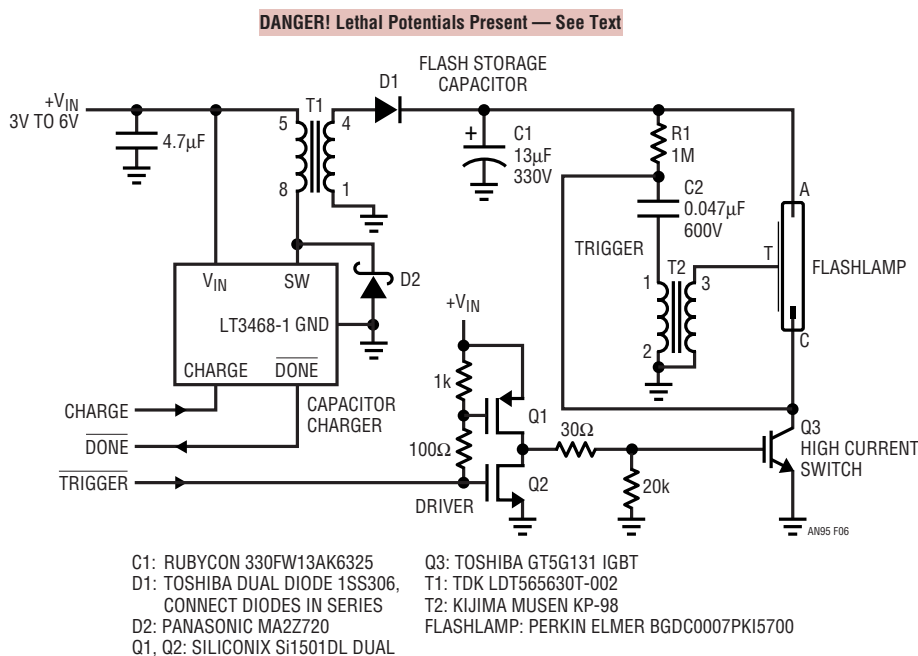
DANGER! Lethal Potentials Present — See Text

$+V_{IN}$ 3V TO 6V

4.7μF

T1

5

8

4

1

D1

FLASH STORAGE CAPACITOR

C1 13μF 330V

R1 1M

C2 0.047μF 600V

TRIGGER

T2

1

2

3

T

A

C

FLASHLAMP

$V_{IN}$

SW

D2

LT3468-1 GND

CHARGE

$\overline{DONE}$

CHARGE

$\overline{DONE}$

$\overline{TRIGGER}$

CAPACITOR CHARGER

$+V_{IN}$

1k

100Ω

Q1

Q2

DRIVER

30Ω

20k

Q3 HIGH CURRENT SWITCH

AN95 F06

C1: RUBYCON 330FW13AK6325
D1: TOSHIBA DUAL DIODE 1SS306, CONNECT DIODES IN SERIES
D2: PANASONIC MA2Z720
Q1, Q2: SILICONIX Si1501DL DUAL

Q3: TOSHIBA GT5G131 IGBT
T1: TDK LDT565630T-002
T2: KIJIMA MUSEN KP-98
FLASHLAMP: PERKIN ELMER BGDC0007PKI5700